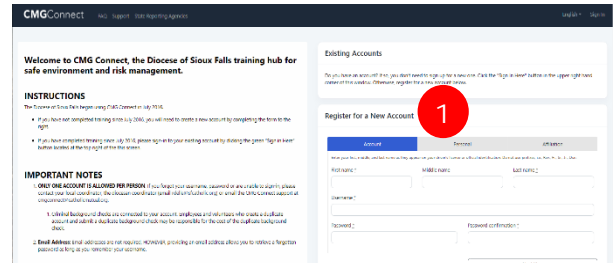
CMGConnect FAQ Support State Reporting Agencies English Sign In

Welcome to CMG Connect, the Diocese of Sioux Falls training hub for safe environment and risk management.

INSTRUCTIONS

The Diocese of Sioux Falls began using CMG Connect in July 2016.

• If you have not completed training since July 2016, you will need to create a new account by completing the form to the right.

• If you have completed training since July 2016, please sign in to your existing account by clicking the green "Sign in Here" button located at the top right of the screen.

IMPORTANT NOTES

1. ONLY ONE ACCOUNT IS ALLOWED PER PERSON. If you forgot your username, password or are unable to sign in, please contact your local coordinator, the diocesan coordinator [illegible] or email the CMG Connect support at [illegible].

a. Criminal background checks are connected to your account; employees and volunteers who create a duplicate account and submit a duplicate background check may be responsible for the cost of the duplicate background check.

2. Email Address: email addresses are not required; HOWEVER, providing an email address allows you to retrieve a forgotten password as long as you remember your username.

Existing Accounts

Do you have an account? If so, you don't need to sign up for a new one. Click the "Sign in Here" button in the upper right hand corner of this window. Otherwise, register for a new account below.

Register for a New Account

1

Account Personal Affiliation

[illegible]

First name * Middle name Last name *

Username *

Password * Password confirmation *